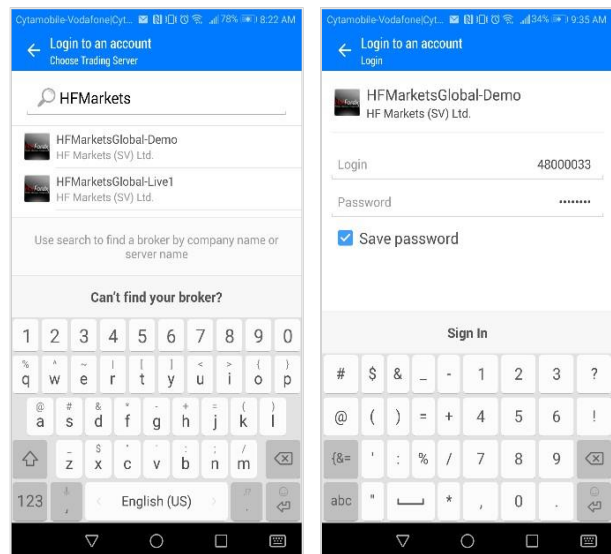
Cytamobile-Vodafone|Cyt... 78% 8:22 AM

Login to an account
Choose Trading Server

HFMarkets

HFMarketsGlobal-Demo
HF Markets (SV) Ltd.

HFMarketsGlobal-Live1
HF Markets (SV) Ltd.

Use search to find a broker by company name or server name

Can't find your broker?

1 2 3 4 5 6 7 8 9 0
q w e r t y u i o p
a s d f g h j k l
z x c v b n m
123 English (US)

Cytamobile-Vodafone|Cyt... 34% 9:35 AM

Login to an account
Login

HFMarketsGlobal-Demo
HF Markets (SV) Ltd.

Login 48000033

Password ·········

Save password

Sign In

# $ & _ - 1 2 3 ?
@ ( ) = + 4 5 6 !
{&= ' : % / 7 8 9
abc " * , 0 .